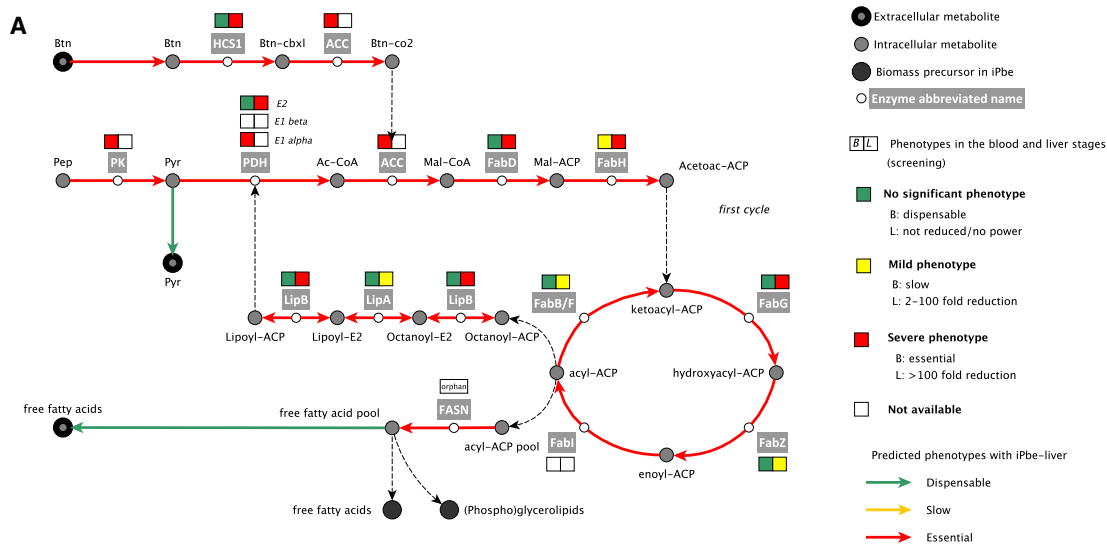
A

Btn
Btn
HCS1
Btn-cbxl
ACC
Btn-co2

E2
E1 beta
E1 alpha

Pep
PK
Pyr
PDH
Ac-CoA
ACC
Mal-CoA
FabD
Mal-ACP
FabH
Acetoac-ACP

first cycle

Pyr

LipB
LipA
LipB
FabB/F
FabG
Lipoyl-ACP
Lipoyl-E2
Octanoyl-E2
Octanoyl-ACP
ketoacyl-ACP
acyl-ACP
hydroxyacyl-ACP

orphan
FASN
free fatty acids
free fatty acid pool
acyl-ACP pool
FabI
FabZ
enoyl-ACP

free fatty acids
(Phospho)glycerolipids

Extracellular metabolite
Intracellular metabolite
Biomass precursor in iPbe
Enzyme abbreviated name

B L Phenotypes in the blood and liver stages (screening)

No significant phenotype
B: dispensable
L: not reduced/no power

Mild phenotype
B: slow
L: 2–100 fold reduction

Severe phenotype
B: essential
L: >100 fold reduction

Not available

Predicted phenotypes with iPbe-liver
Dispensable
Slow
Essential